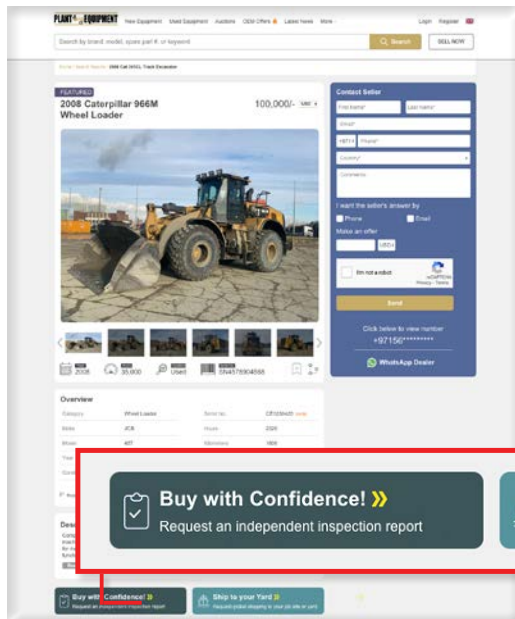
PLANT & EQUIPMENT New Equipment Used Equipment Auctions OEM Offers Latest News More Login Register

Search by brand, model, spare part #, or keyword Search SELL NOW

Home / Search Results / 2008 Cat 365CL Track Excavator

FEATURED

2008 Caterpillar 966M Wheel Loader

100,000/- USD

Contact Seller

First name* Last name*

Email*

+971 Phone*

Country*

Comments

I want the seller's answer by

Phone Email

Make an offer

USD

I'm not a robot reCAPTCHA Privacy - Terms

Send

Click below to view number

+97156*********

WhatsApp Dealer

2008 35,000 Used SN4578904568

Overview

Category Wheel Loader Serial No. CR105M45 more

Make JCB Hours 2020

Model 457 Kilometres 1800

Buy with Confidence! »

Request an independent inspection report

Buy with Confidence! »
Request an independent inspection report

Ship to your Yard »
Request global shipping to your job site or yard